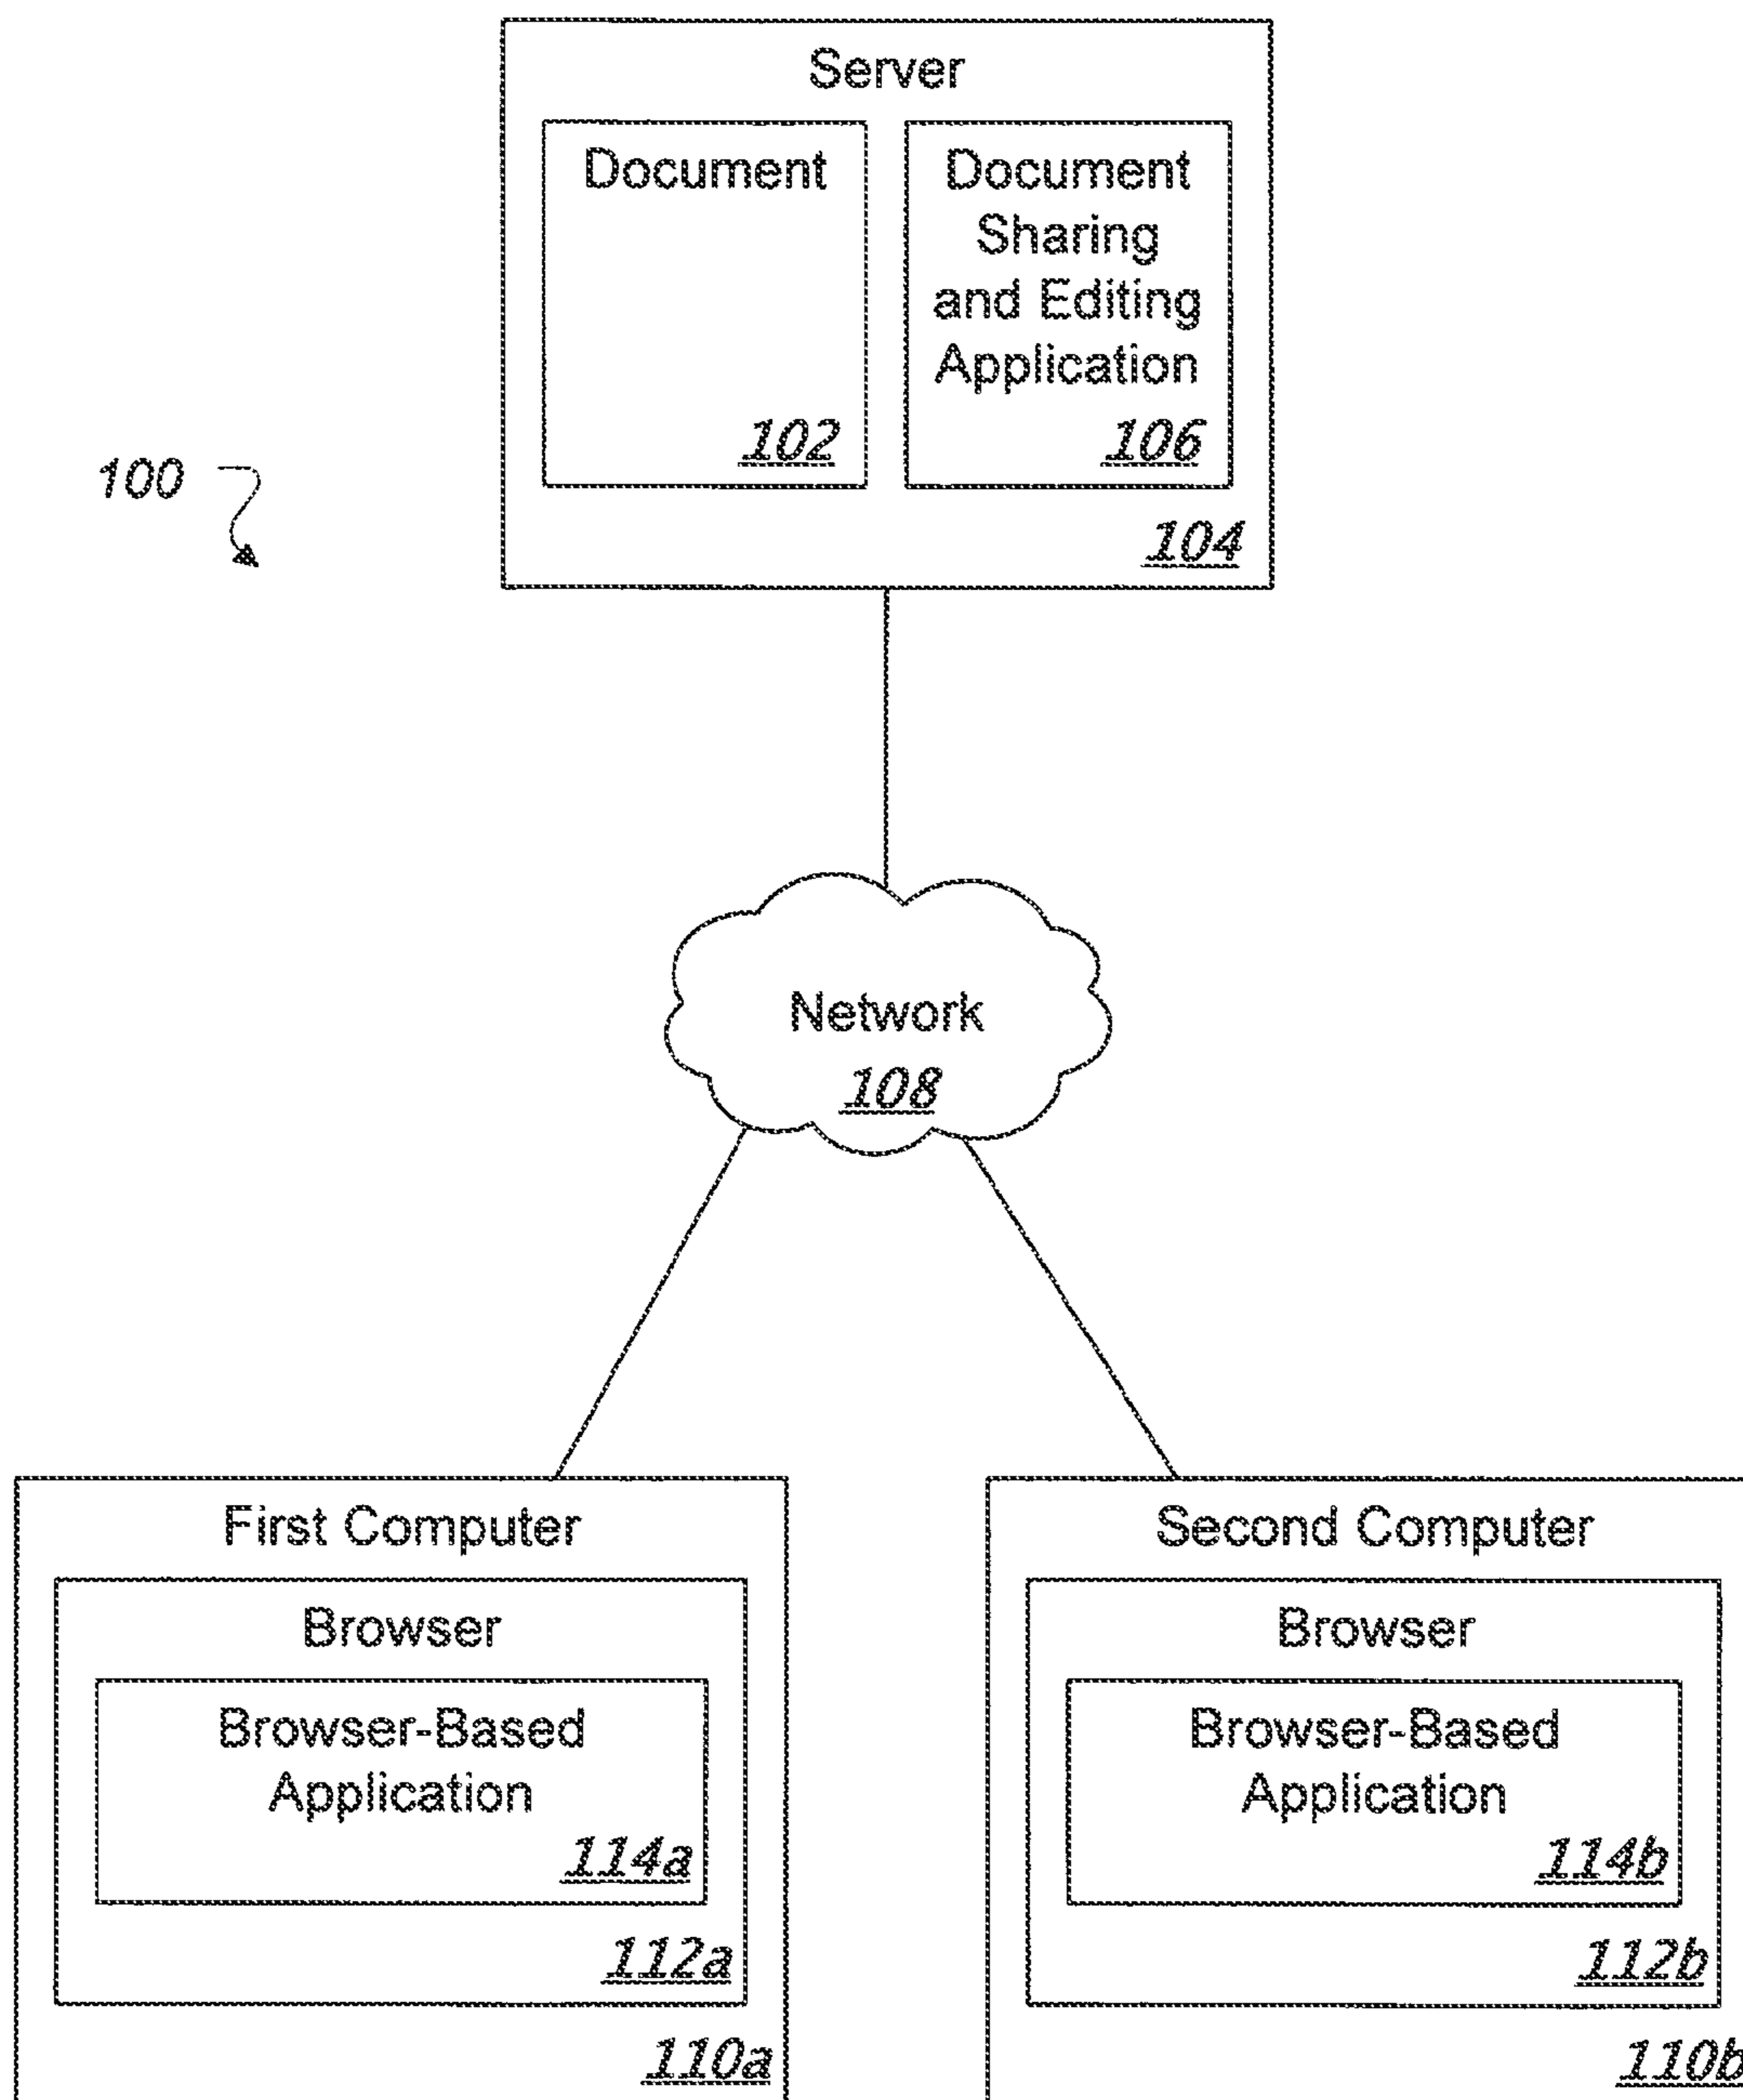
Server

Document

102

Document Sharing and Editing Application

106

104

100

Network

108

First Computer

Browser

Browser-Based Application

114a

112a

110a

Second Computer

Browser

Browser-Based Application

114b

112b

110b